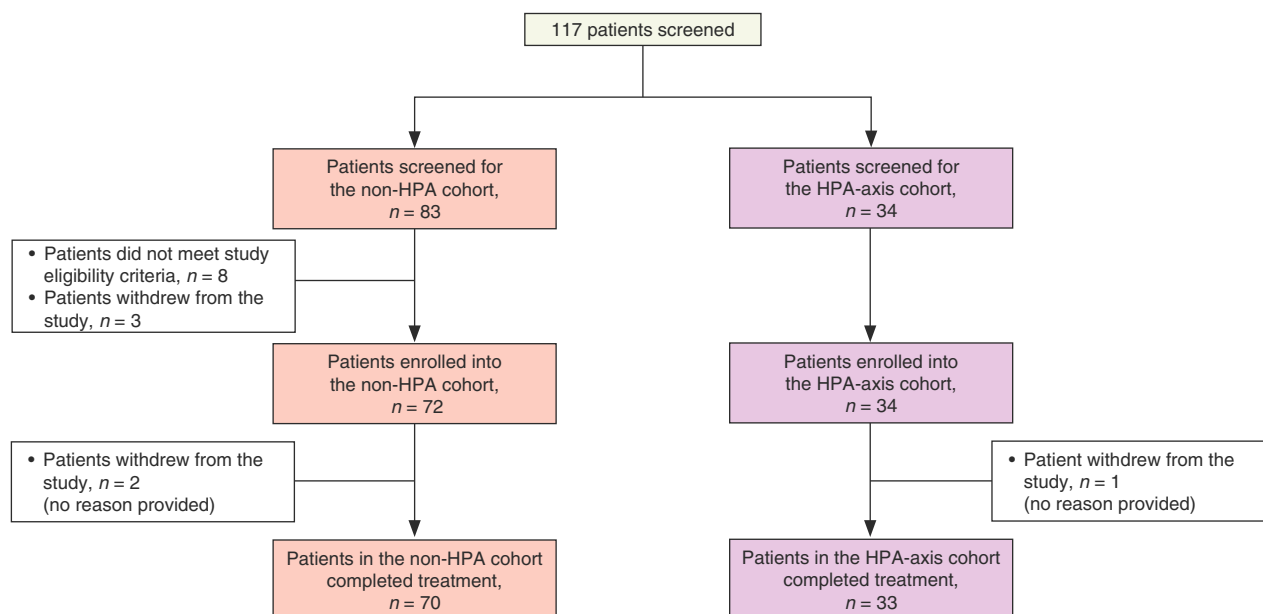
117 patients screened

Patients screened for the non-HPA cohort, $n = 83$

• Patients did not meet study eligibility criteria, $n = 8$
• Patients withdrew from the study, $n = 3$

Patients enrolled into the non-HPA cohort, $n = 72$

• Patients withdrew from the study, $n = 2$ (no reason provided)

Patients in the non-HPA cohort completed treatment, $n = 70$

Patients screened for the HPA-axis cohort, $n = 34$

Patients enrolled into the HPA-axis cohort, $n = 34$

• Patient withdrew from the study, $n = 1$ (no reason provided)

Patients in the HPA-axis cohort completed treatment, $n = 33$